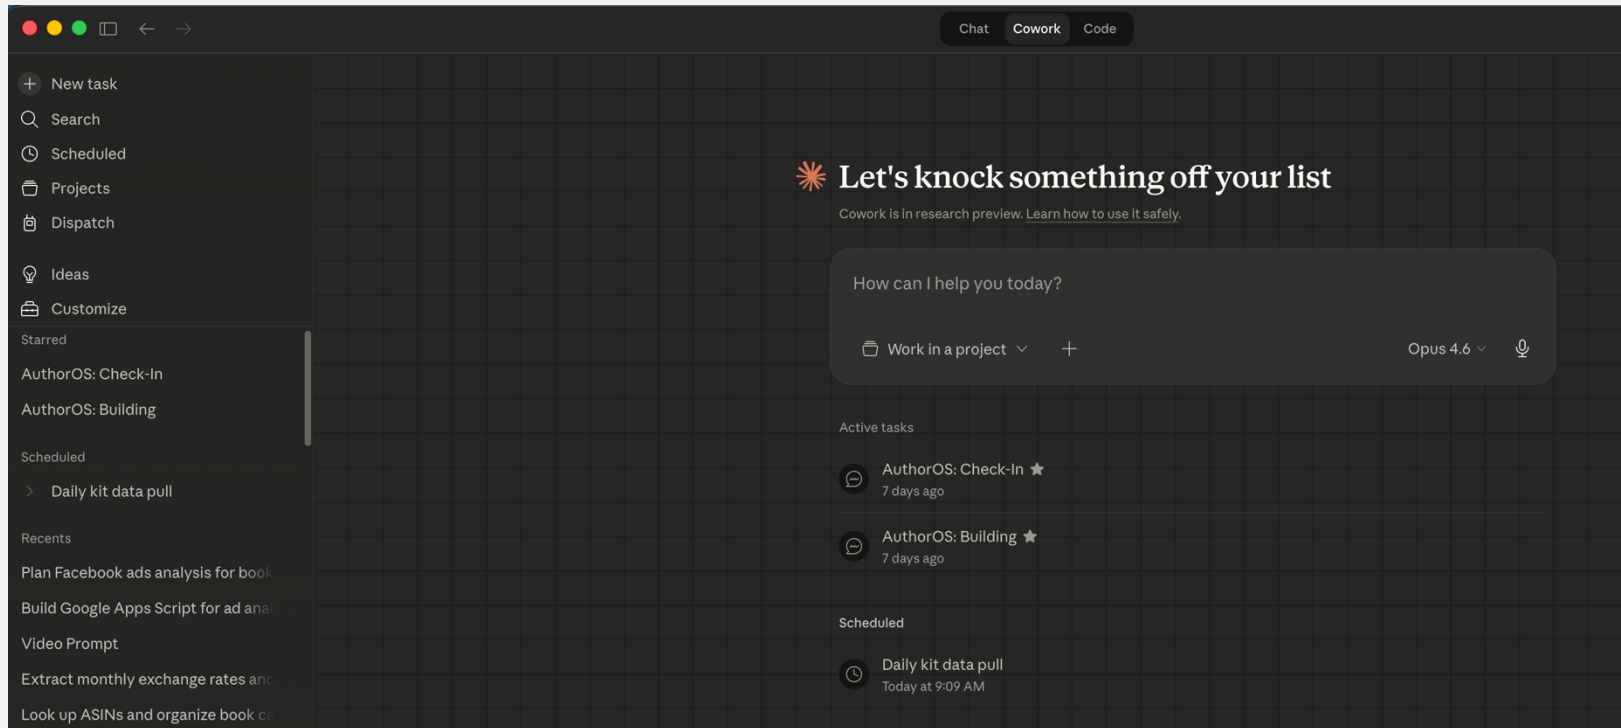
Chat Cowork Code

New task
Search
Scheduled
Projects
Dispatch

Ideas
Customize

Starred
AuthorOS: Check-In
AuthorOS: Building

Scheduled
Daily kit data pull

Recents
Plan Facebook ads analysis for book
Build Google Apps Script for ad ana
Video Prompt
Extract monthly exchange rates an
Look up ASINs and organize book c

Let's knock something off your list
Cowork is in research preview. Learn how to use it safely.

How can I help you today?

Work in a project
Opus 4.6

Active tasks
AuthorOS: Check-In
7 days ago
AuthorOS: Building
7 days ago

Scheduled
Daily kit data pull
Today at 9:09 AM